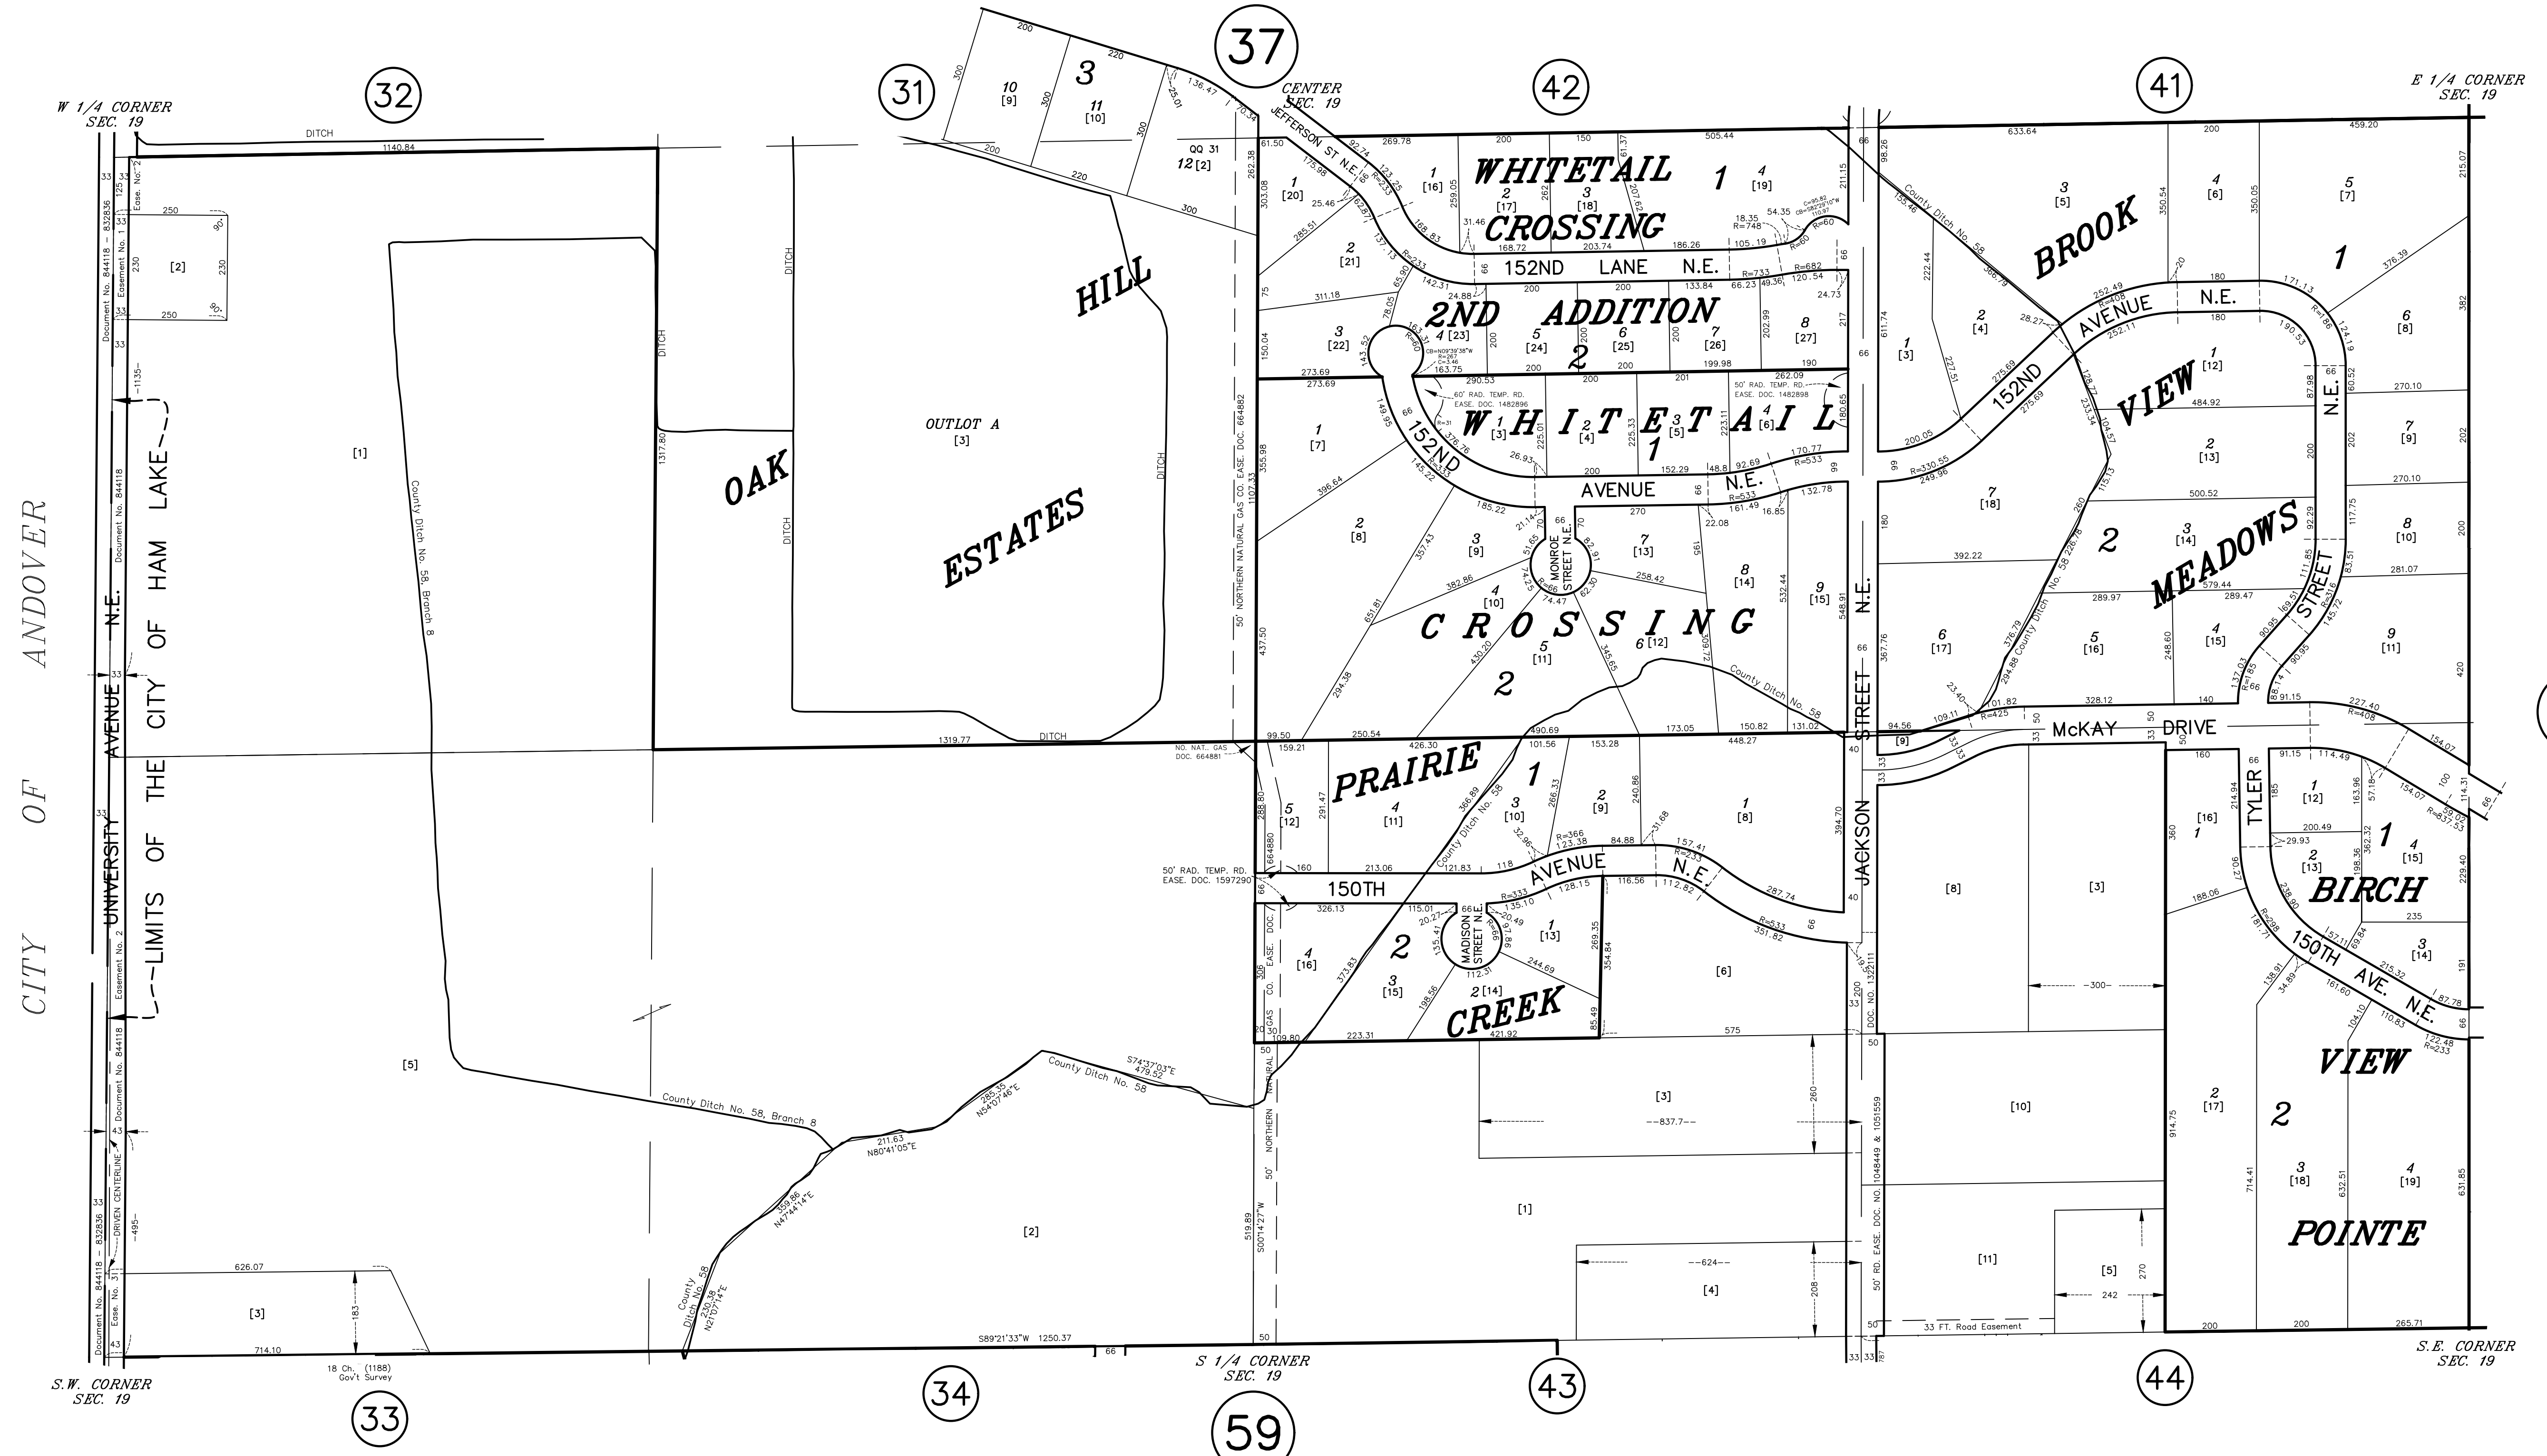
37

32

31

42

41

W 1/4 CORNER
SEC. 19

CENTER
SEC. 19

E 1/4 CORNER
SEC. 19

DITCH

1140.84

WHITETAIL

CROSSING

152ND LANE N.E.

2ND ADDITION

WHITETAIL

152ND

AVENUE N.E.

CROSSING

BROOK

152ND AVENUE N.E.

VIEW

MEADOWS

STREET

N.E.

OUTLOT A
[3]

OAK

ESTATES

HILL

JEFFERSON ST N.E.

MONROE STREET N.E.

QQ 31
12 [2]

County Ditch No. 58

County Ditch No. 58, Branch 8

50' NORTHERN NATURAL GAS CO. EASE. DOC. 664882

CITY OF ANDOVER

LIMITS OF THE CITY OF HAM LAKE

UNIVERSITY AVENUE N.E.

Document No. 844118

Easement No. 1

Easement No. 2

JACKSON STREET N.E.

McKAY DRIVE

TYLER STREET

PRAIRIE

150TH AVENUE N.E.

MADISON STREET N.E.

CREEK

BIRCH

150TH AVE. N.E.

VIEW

POINTE

50' RAD. TEMP. RD. EASE. DOC. 1597290

60' RAD. TEMP. RD. EASE. DOC. 1482896

50' RAD. TEMP. RD. EASE. DOC. 1482898

NO. NAT. GAS DOC. 664881

50' RD. EASE. DOC. NO. 1048449 & 1051559

33 FT. Road Easement

DRIVEN CENTERLINE

S89°21'33"W 1250.37

S00°14'27"W

S74°37'03"E 479.52

N80°41'05"E

N54°07'46"E

N47°44'14"E

N21°07'14"E

18 Ch. (1188) Gov't Survey

S.W. CORNER
SEC. 19

S 1/4 CORNER
SEC. 19

S.E. CORNER
SEC. 19

33

34

59

43

44